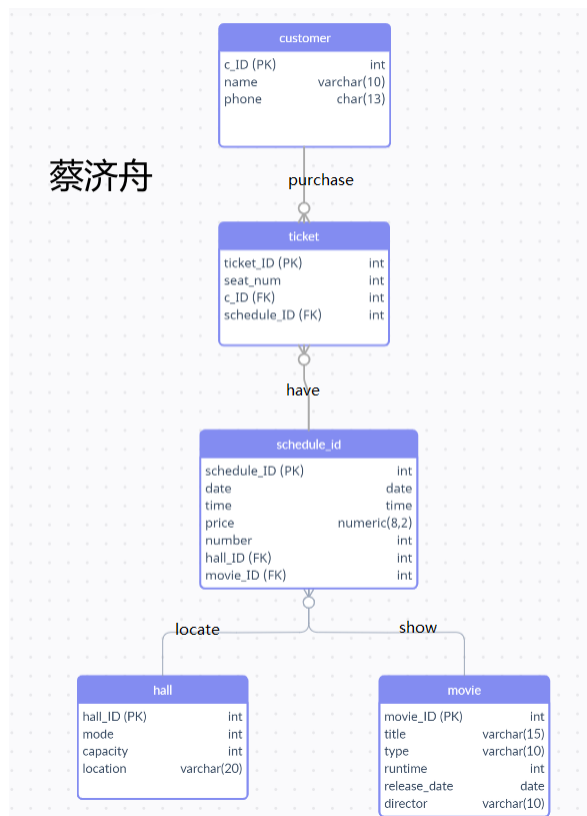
customer

| c_ID (PK) | int |
|---|---|
| name | varchar(10) |
| phone | char(13) |

蔡济舟

purchase

ticket

| ticket_ID (PK) | int |
|---|---|
| seat_num | int |
| c_ID (FK) | int |
| schedule_ID (FK) | int |

have

schedule_id

| schedule_ID (PK) | int |
|---|---|
| date | date |
| time | time |
| price | numeric(8,2) |
| number | int |
| hall_ID (FK) | int |
| movie_ID (FK) | int |

locate

show

hall

| hall_ID (PK) | int |
|---|---|
| mode | int |
| capacity | int |
| location | varchar(20) |

movie

| movie_ID (PK) | int |
|---|---|
| title | varchar(15) |
| type | varchar(10) |
| runtime | int |
| release_date | date |
| director | varchar(10) |